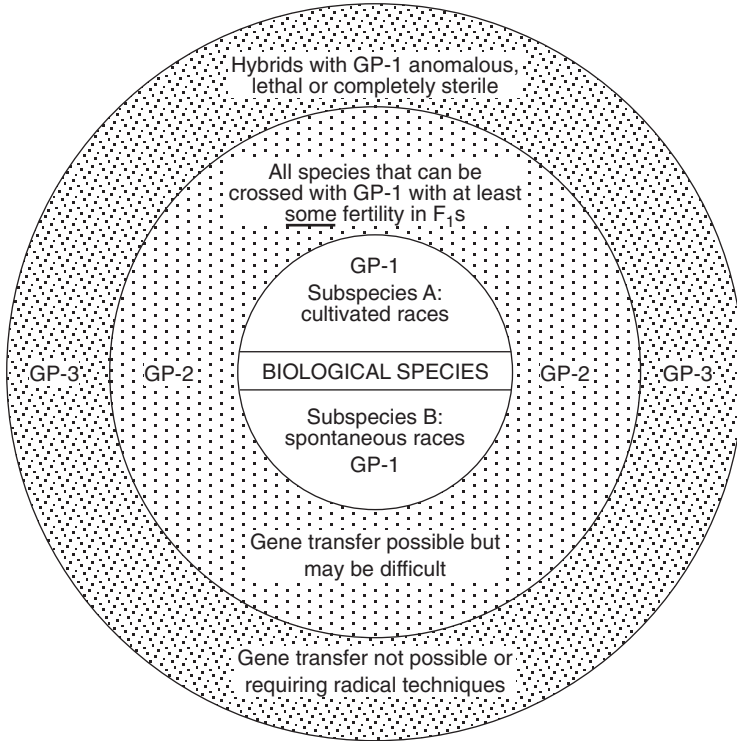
Hybrids with GP-1 anomalous, lethal or completely sterile

All species that can be crossed with GP-1 with at least some fertility in $F_1$s

GP-1

Subspecies A: cultivated races

GP-3 GP-2 BIOLOGICAL SPECIES GP-2 GP-3

Subspecies B: spontaneous races

GP-1

Gene transfer possible but may be difficult

Gene transfer not possible or requiring radical techniques